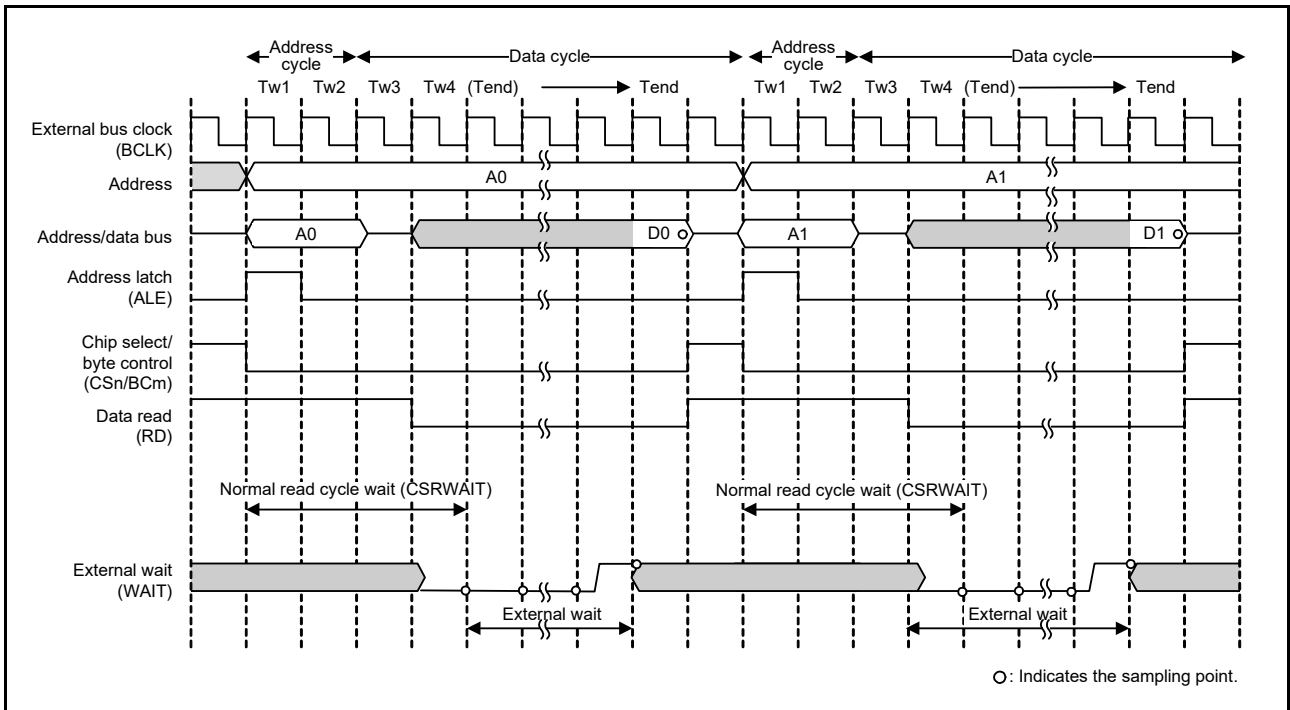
Address cycle
Data cycle
Address cycle
Data cycle
Tw1 Tw2 Tw3 Tw4 (Tend) Tend Tw1 Tw2 Tw3 Tw4 (Tend) Tend

External bus clock (BCLK)
Address
A0
A1
Address/data bus
A0
D0
A1
D1
Address latch (ALE)
Chip select/ byte control (CSn/BCm)
Data read (RD)
Normal read cycle wait (CSRWAIT)
Normal read cycle wait (CSRWAIT)
External wait (WAIT)
External wait
External wait

○: Indicates the sampling point.